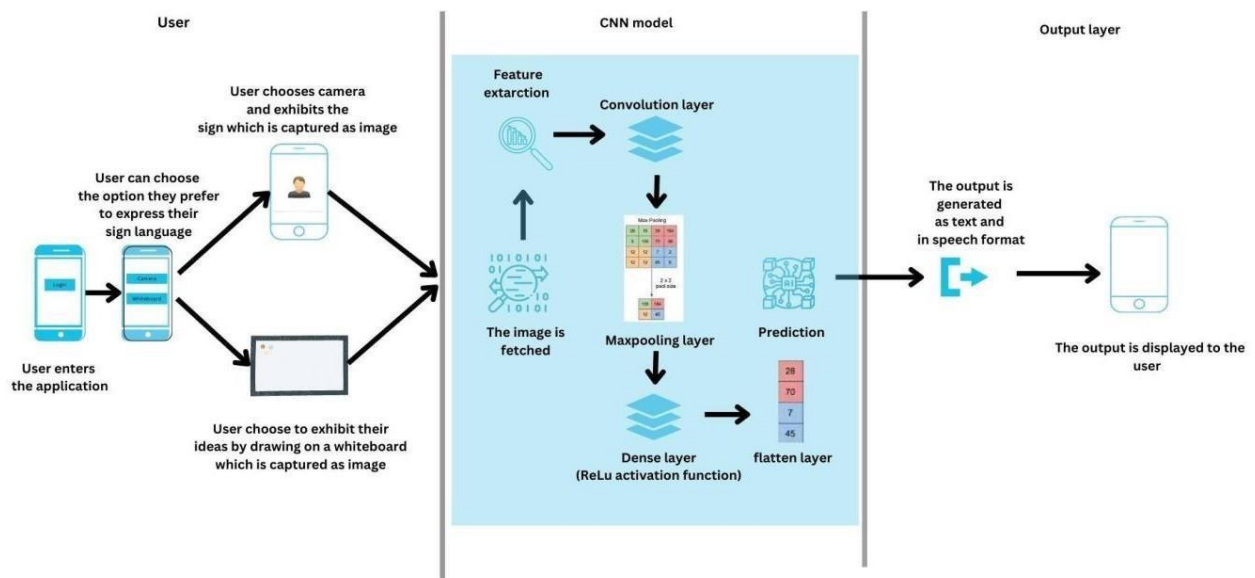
User

CNN model

Output layer

User chooses camera and exhibits the sign which is captured as image

User can choose the option they prefer to express their sign language

Login

Camera

Whiteboard

User enters the application

User choose to exhibit their ideas by drawing on a whiteboard which is captured as image

Feature extarction

Convolution layer

Max Pooling

2 x 2 pool size

The image is fetched

Maxpooling layer

Prediction

Dense layer (ReLu activation function)

28

70

7

45

flatten layer

The output is generated as text and in speech format

The output is displayed to the user